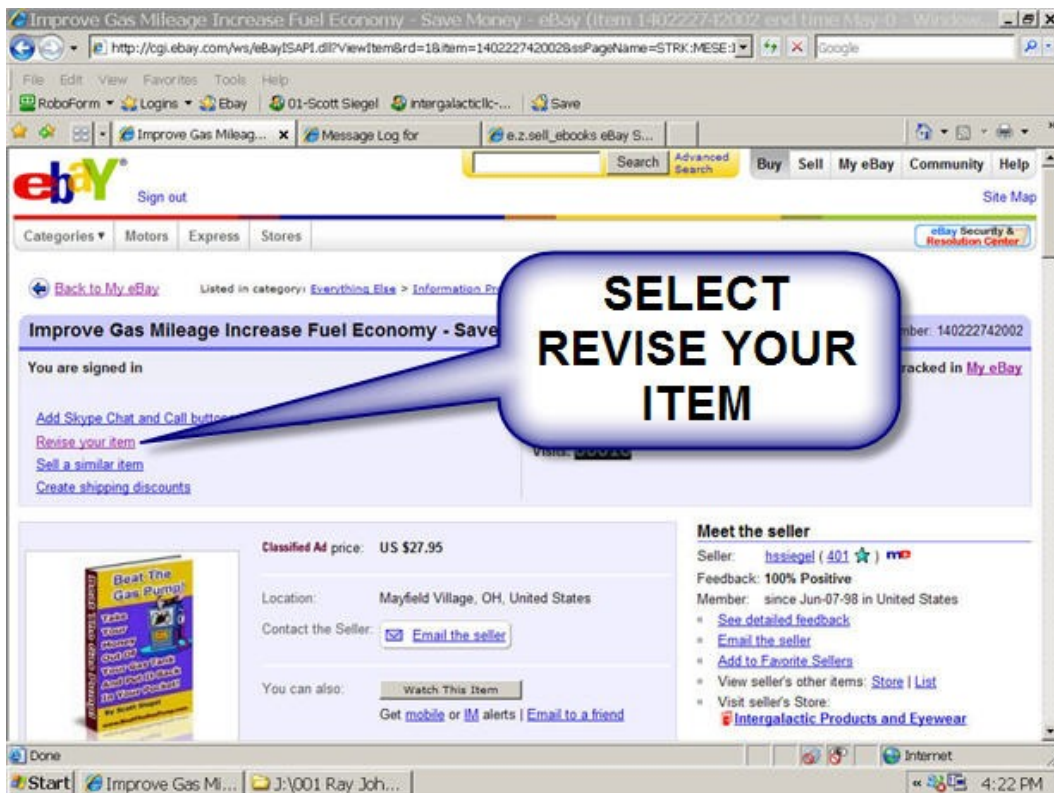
Improve Gas Mileage Increase Fuel Economy - Save Money - eBay (item 140222742002 end time May-0 - Window

http://cgi.ebay.com/ws/eBayISAPI.dll?ViewItem&rd=1&item=140222742002&ssPageName=STRK:MESE:I

Google

File Edit View Favorites Tools Help

RoboForm Logins Ebay 01-Scott Siegel intergalacticllc-... Save

Improve Gas Mileag... Message Log for e.z.sell_ebooks eBay S...

Search Advanced Search

Buy Sell My eBay Community Help

Sign out

Site Map

Categories Motors Express Stores

eBay Security & Resolution Center

Back to My eBay

Listed in category: Everything Else > Information Pr

Improve Gas Mileage Increase Fuel Economy - Save

mber: 140222742002

You are signed in

racked in My eBay

Add Skype Chat and Call button

Revise your item

Sell a similar item

Create shipping discounts

Visits: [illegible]

SELECT REVISE YOUR ITEM

Classified Ad price: US $27.95

Location: Mayfield Village, OH, United States

Contact the Seller: Email the seller

You can also: Watch This Item

Get mobile or IM alerts | Email to a friend

Beat The Gas Pump! Take Your Money Out Of Your Gas Tank And Put It Back In Your Pocket!

Meet the seller

Seller: hssiegel ( 401 ) me

Feedback: 100% Positive

Member: since Jun-07-98 in United States

See detailed feedback

Email the seller

Add to Favorite Sellers

View seller's other items: Store | List

Visit seller's Store:

Intergalactic Products and Eyewear

Done

Internet

Start Improve Gas Mi... J:\001 Ray Joh...

4:22 PM